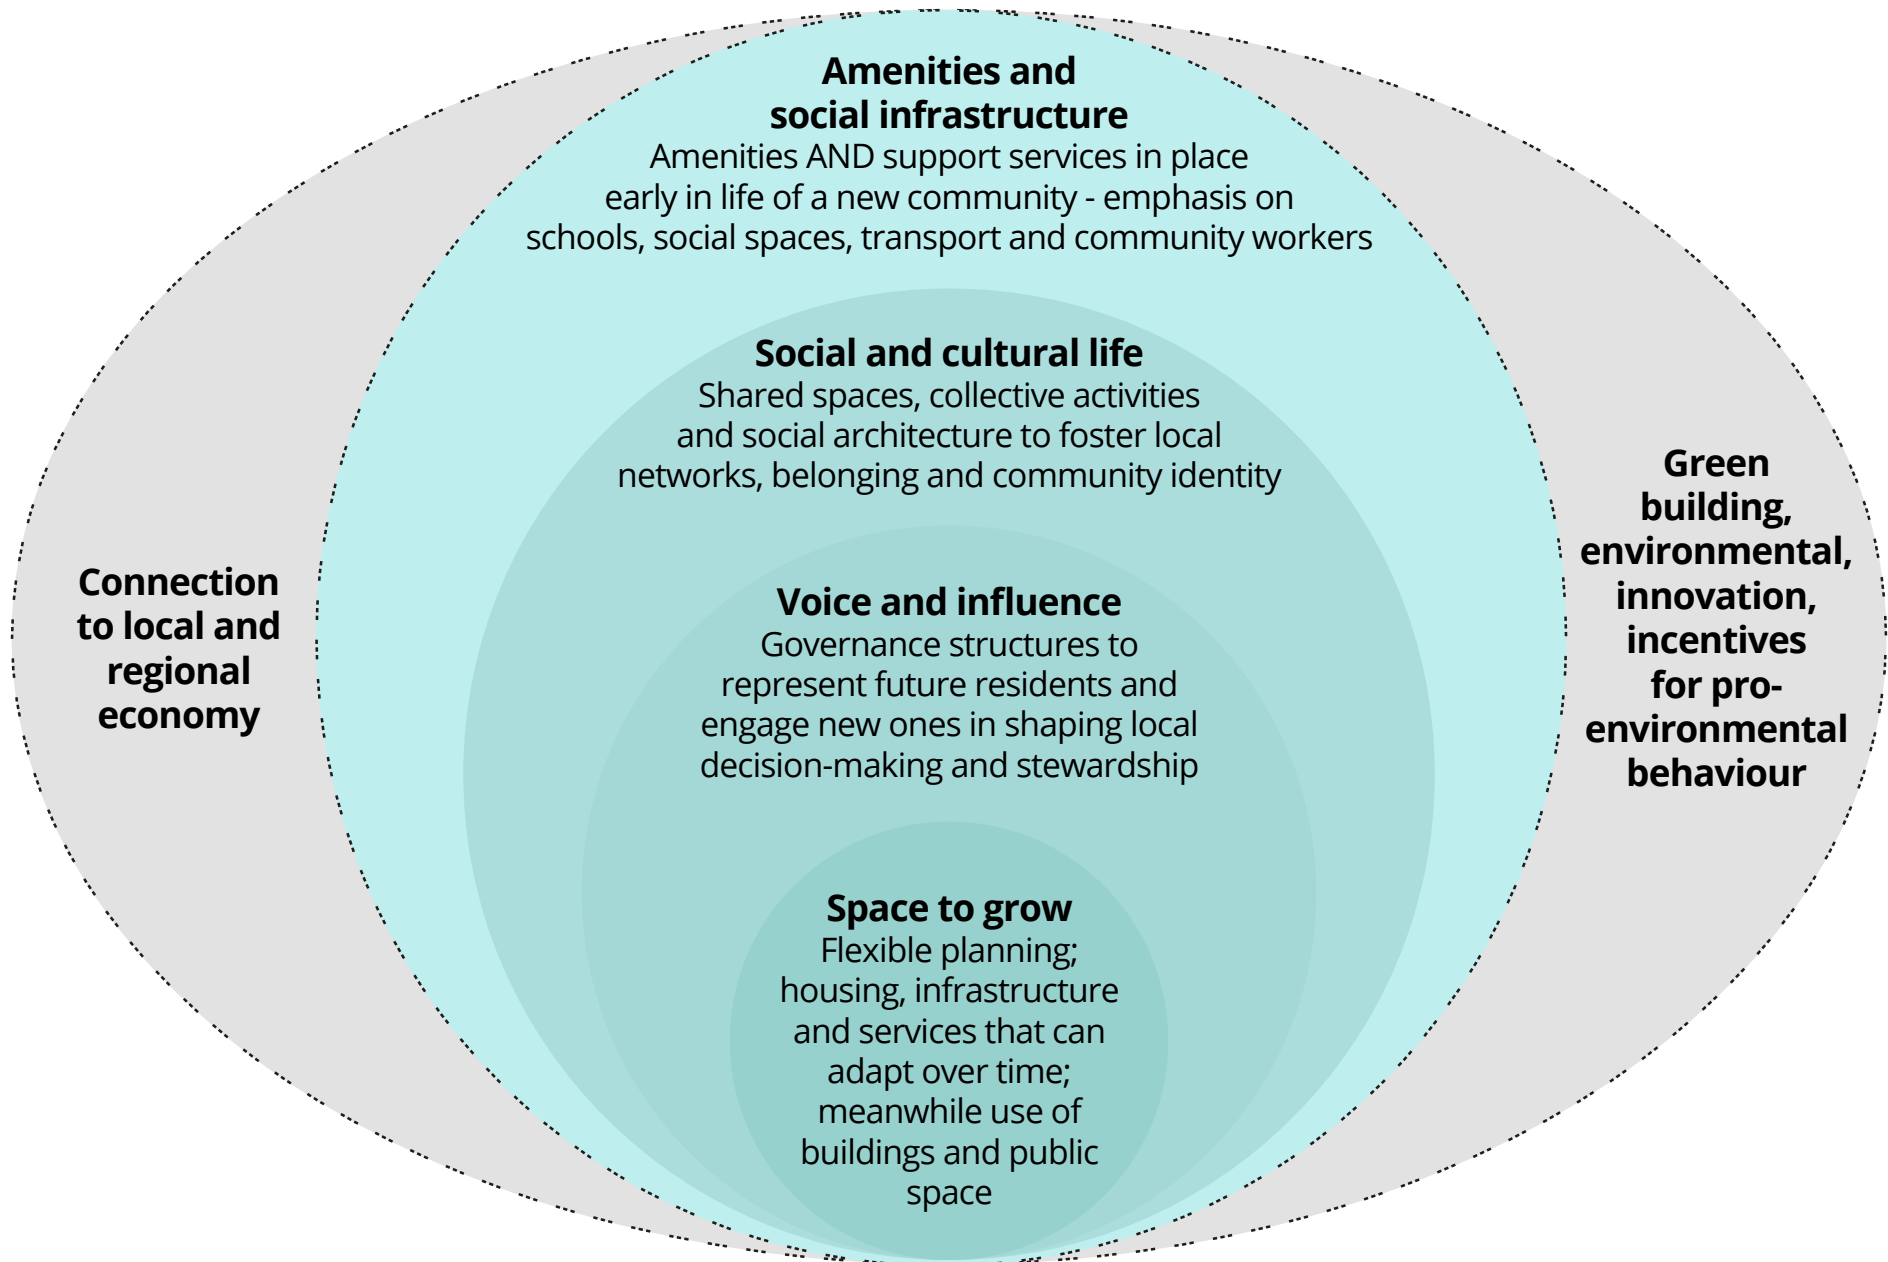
Amenities and social infrastructure
Amenities AND support services in place early in life of a new community - emphasis on schools, social spaces, transport and community workers

Social and cultural life
Shared spaces, collective activities and social architecture to foster local networks, belonging and community identity

Voice and influence
Governance structures to represent future residents and engage new ones in shaping local decision-making and stewardship

Space to grow
Flexible planning; housing, infrastructure and services that can adapt over time; meanwhile use of buildings and public space

Connection to local and regional economy

Green building, environmental, innovation, incentives for pro-environmental behaviour